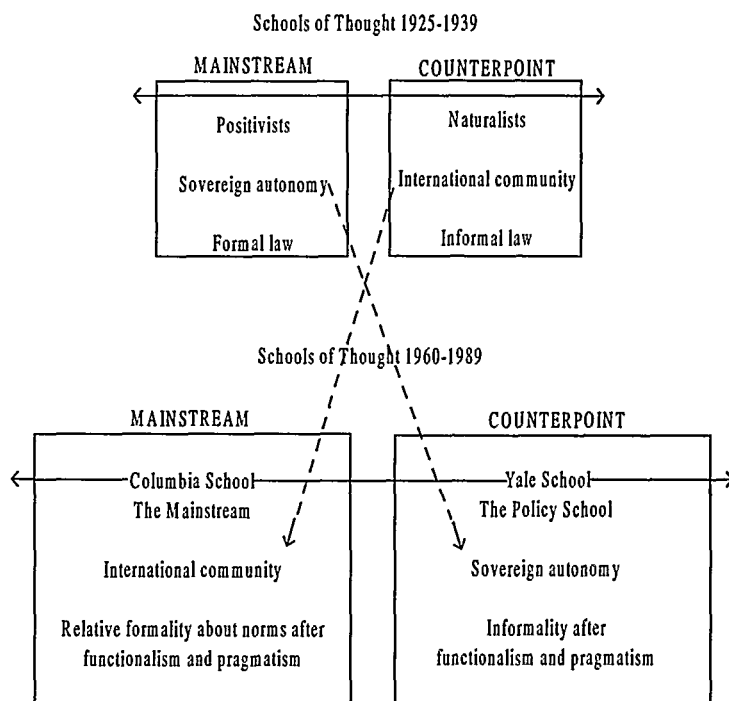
Schools of Thought 1925-1939

MAINSTREAM

Positivists

Sovereign autonomy

Formal law

COUNTERPOINT

Naturalists

International community

Informal law

Schools of Thought 1960-1989

MAINSTREAM

Columbia School
The Mainstream

International community

Relative formality about norms after functionalism and pragmatism

COUNTERPOINT

Yale School
The Policy School

Sovereign autonomy

Informality after functionalism and pragmatism